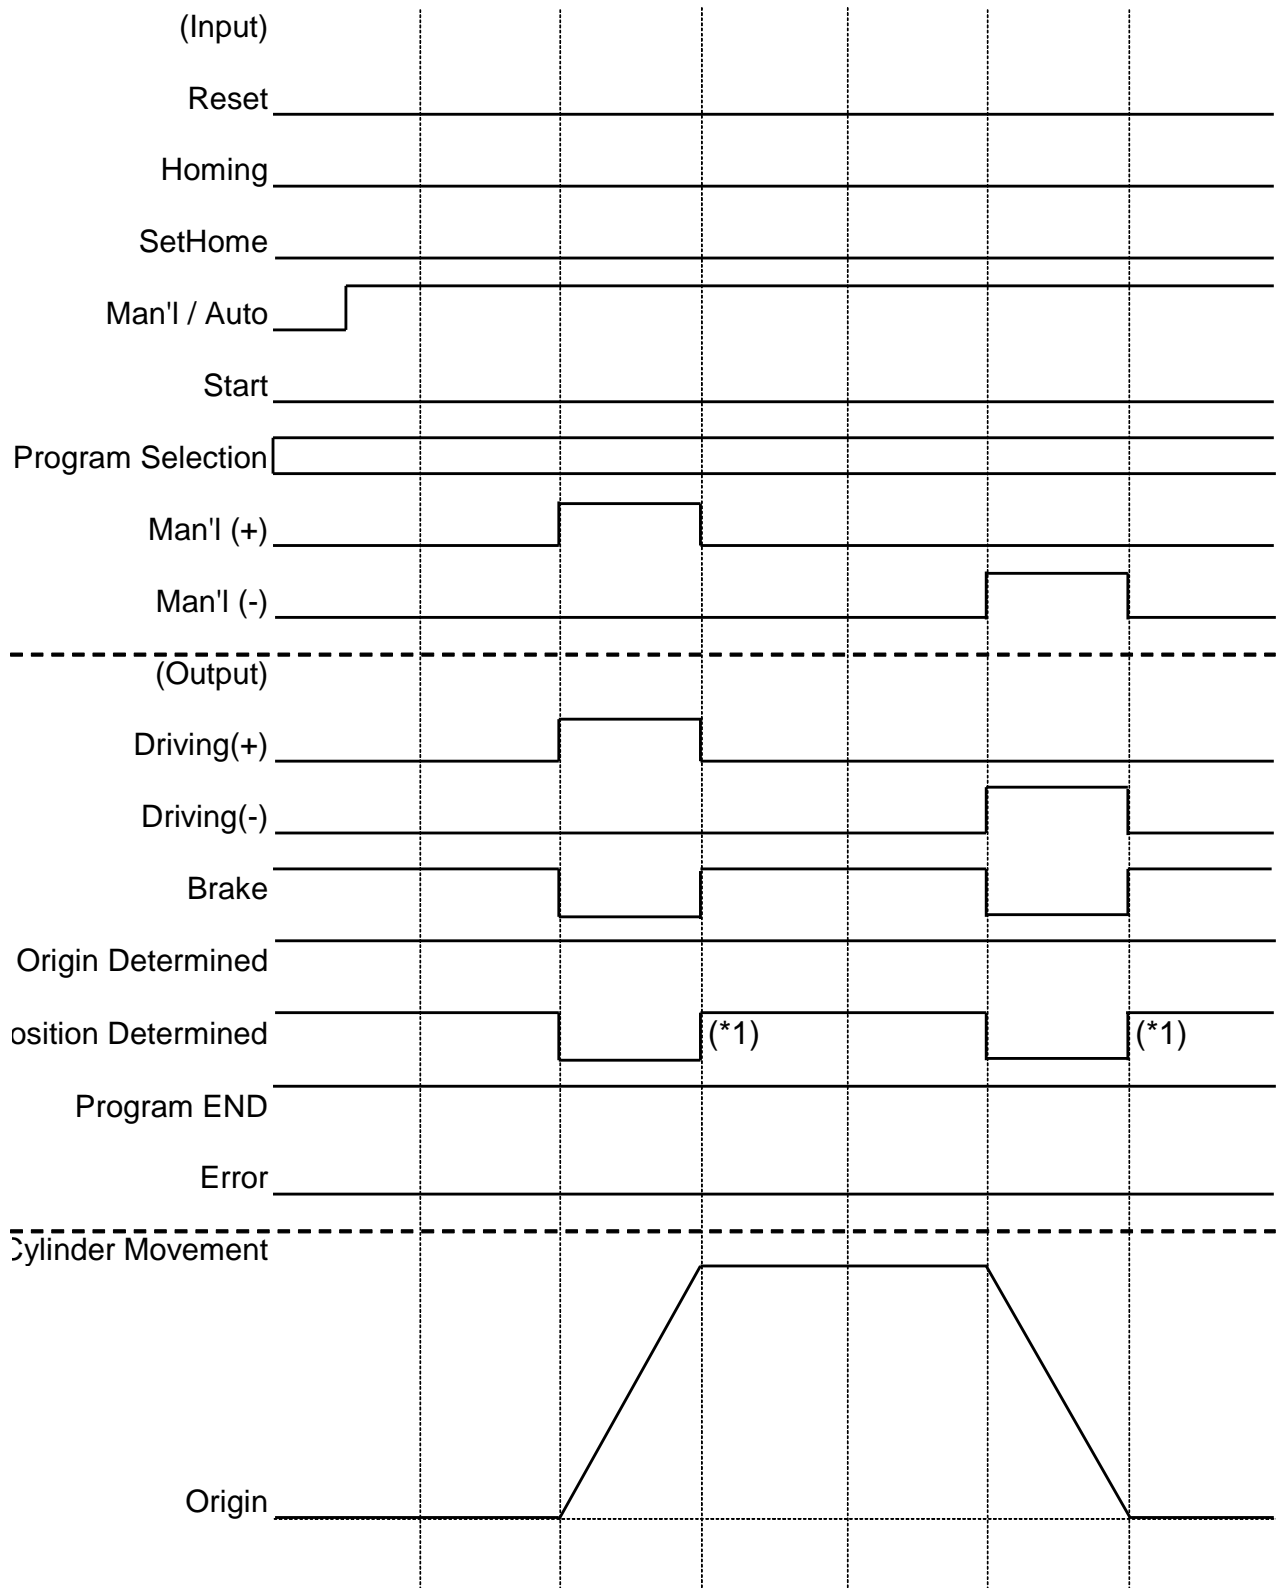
(Input)

Reset

Homing

SetHome

Man'l / Auto

Start

Program Selection

Man'l (+)

Man'l (-)

(Output)

Driving(+)

Driving(-)

Brake

Origin Determined

osition Determined

(*1)

(*1)

Program END

Error

:ylinder Movement

Origin